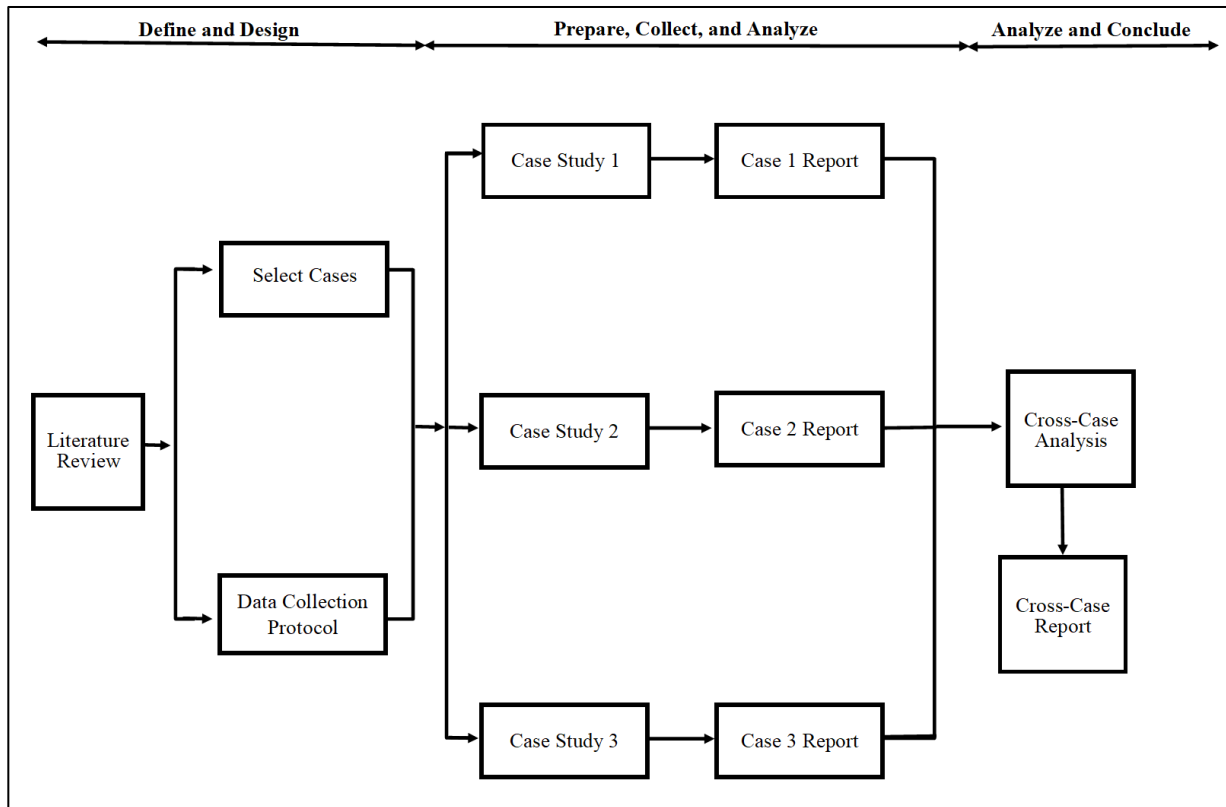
Define and Design

Prepare, Collect, and Analyze

Analyze and Conclude

Literature Review

Select Cases

Data Collection Protocol

Case Study 1

Case 1 Report

Case Study 2

Case 2 Report

Case Study 3

Case 3 Report

Cross-Case Analysis

Cross-Case Report